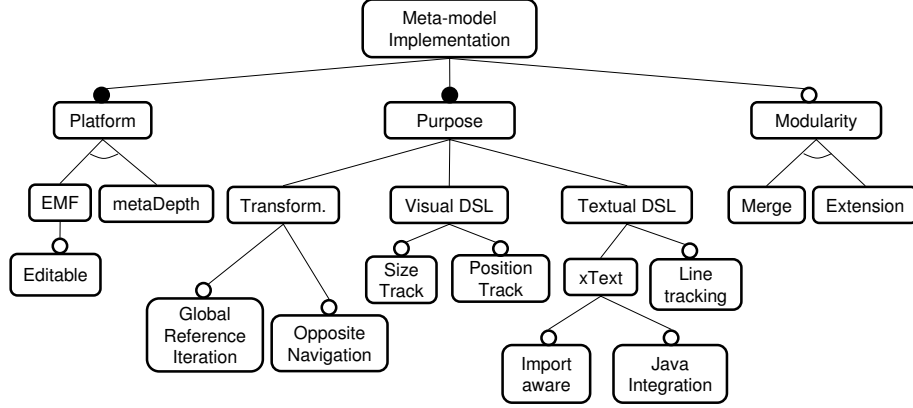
Meta-model Implementation

Platform

Purpose

Modularity

EMF

metaDepth

Transform.

Visual DSL

Textual DSL

Merge

Extension

Editable

Size Track

Position Track

xText

Line tracking

Global Reference Iteration

Opposite Navigation

Import aware

Java Integration